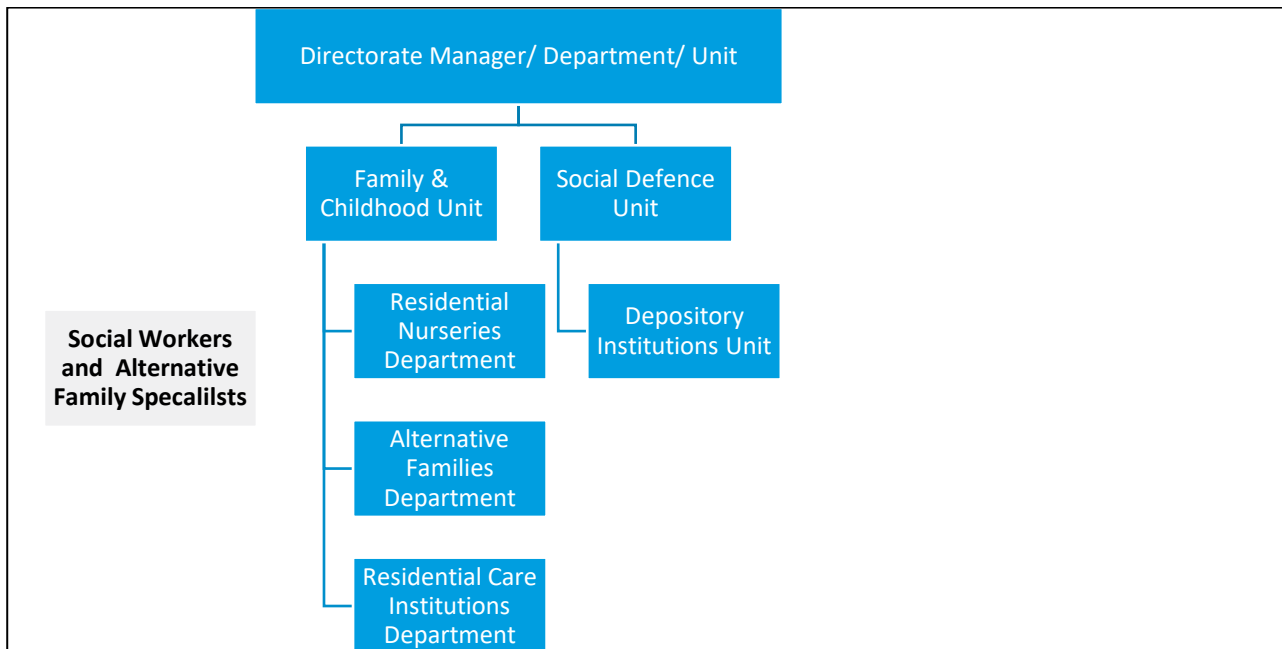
Directorate Manager/ Department/ Unit

Family & Childhood Unit

Social Defence Unit

Residential Nurseries Department

Depository Institutions Unit

Social Workers and Alternative Family Specalilsts

Alternative Families Department

Residential Care Institutions Department